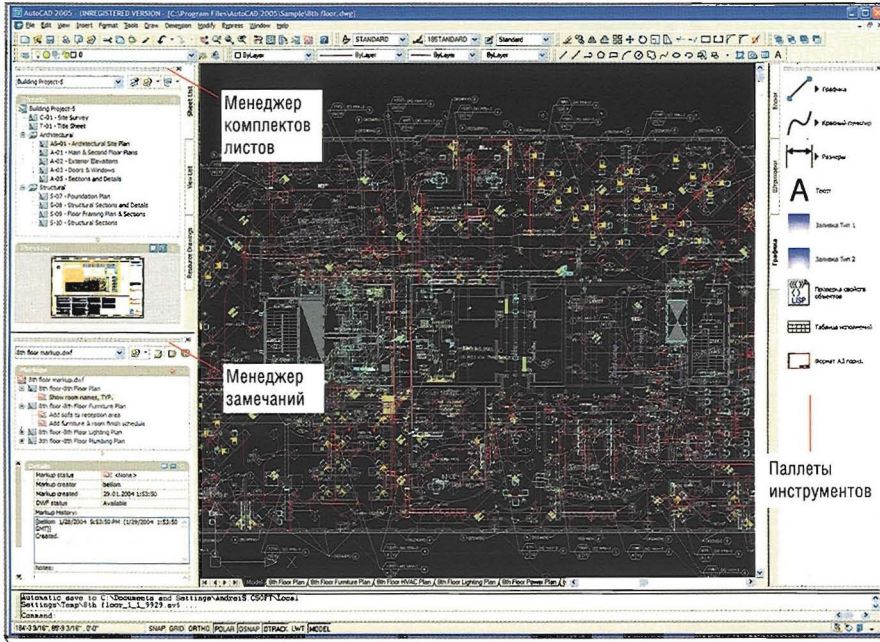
AutoCAD 2005 - UNREGISTERED VERSION - [C:\Program Files\AutoCAD 2005\Sample\8th floor.dwg]

File Edit View Insert Format Tools Draw Dimension Modify Express Window Help

STANDARD
18STANDARD
Standard

ByLayer
ByLayer
ByLayer
ByLayer

Building Project-5

Sheets
Building Project-5
C-01 - Site Survey
T-01 - Title Sheet
Architectural
A-00 - Architectural Site Plan
A-01 - Main & Second Floor Plans
A-02 - Exterior Elevations
A-03 - Doors & Windows
A-05 - Sections and Details
Structural
S-07 - Foundation Plan
S-08 - Structural Sections and Details
S-09 - Floor Framing Plan & Sections
S-10 - Structural Sections

Sheet List
View List
Resource Drawings

Preview

Менеджер комплектов листов

8th floor markup.dwf

Markup
8th floor markup.dwf
8th floor-8th Floor Plan
Show room names, TYP.
8th floor-8th Floor Furniture Plan
Add sofa to reception area
Add furniture & room finish schedule
8th floor-8th Floor Lighting Plan
8th floor-8th Floor Plumbing Plan

Менеджер замечаний

| Markup status | <None> |
|---|---|
| Markup creator | bellom |
| Markup created | 29.01.2004 1:53:50 |
| DWF status | Available |

Markup History:
bellom 1/28/2004 5:53:50 PM (1/29/2004 1:53:50 GMT)
Created.

Notes:

Model / 8th Floor Plan / 8th Floor Furniture Plan / 8th Floor HVAC Plan / 8th Floor Lighting Plan / 8th Floor Power Plan

Блоки
Штриховки
Графика

Графика
Кривой сплайн
Размеры
A
Текст
Заливка Тип 1
Заливка Тип 2
Проверка свойств объектов
Таблица исполнений
Формат А3 гориз.

Паллеты инструментов

Automatic save to C:\Documents and Settings\Andrei\S C50FT\Local Settings\Temp\8th floor_1_1_9929.sv$ ...
Command:

184'-3 3/16", 89'-9 3/16", 0'-0"   SNAP GRID ORTHO POLAR OSNAP OTRACK LWT MODEL